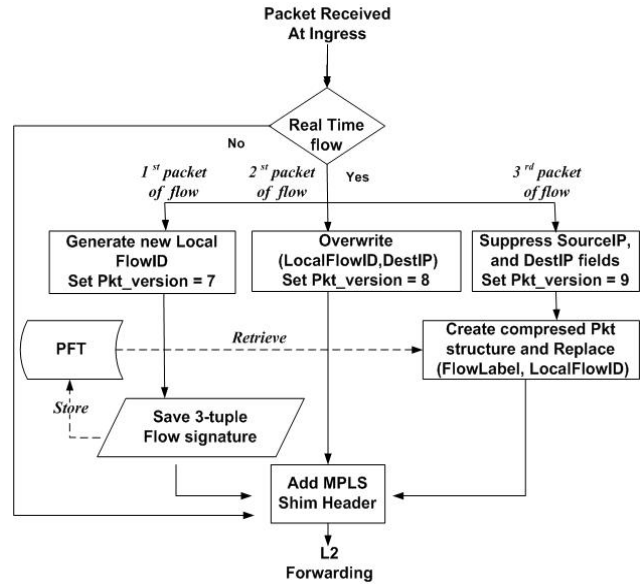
Packet Received At Ingress

Real Time flow

No

Yes

$1^{st}$ packet of flow

$2^{nd}$ packet of flow

$3^{rd}$ packet of flow

Generate new Local FlowID Set Pkt_version = 7

Overwrite (LocalFlowID,DestIP) Set Pkt_version = 8

Suppress SourceIP, and DestIP fields Set Pkt_version = 9

PFT

Retrieve

Create compresed Pkt structure and Replace (FlowLabel, LocalFlowID)

Store

Save 3-tuple Flow signature

Add MPLS Shim Header

L2 Forwarding